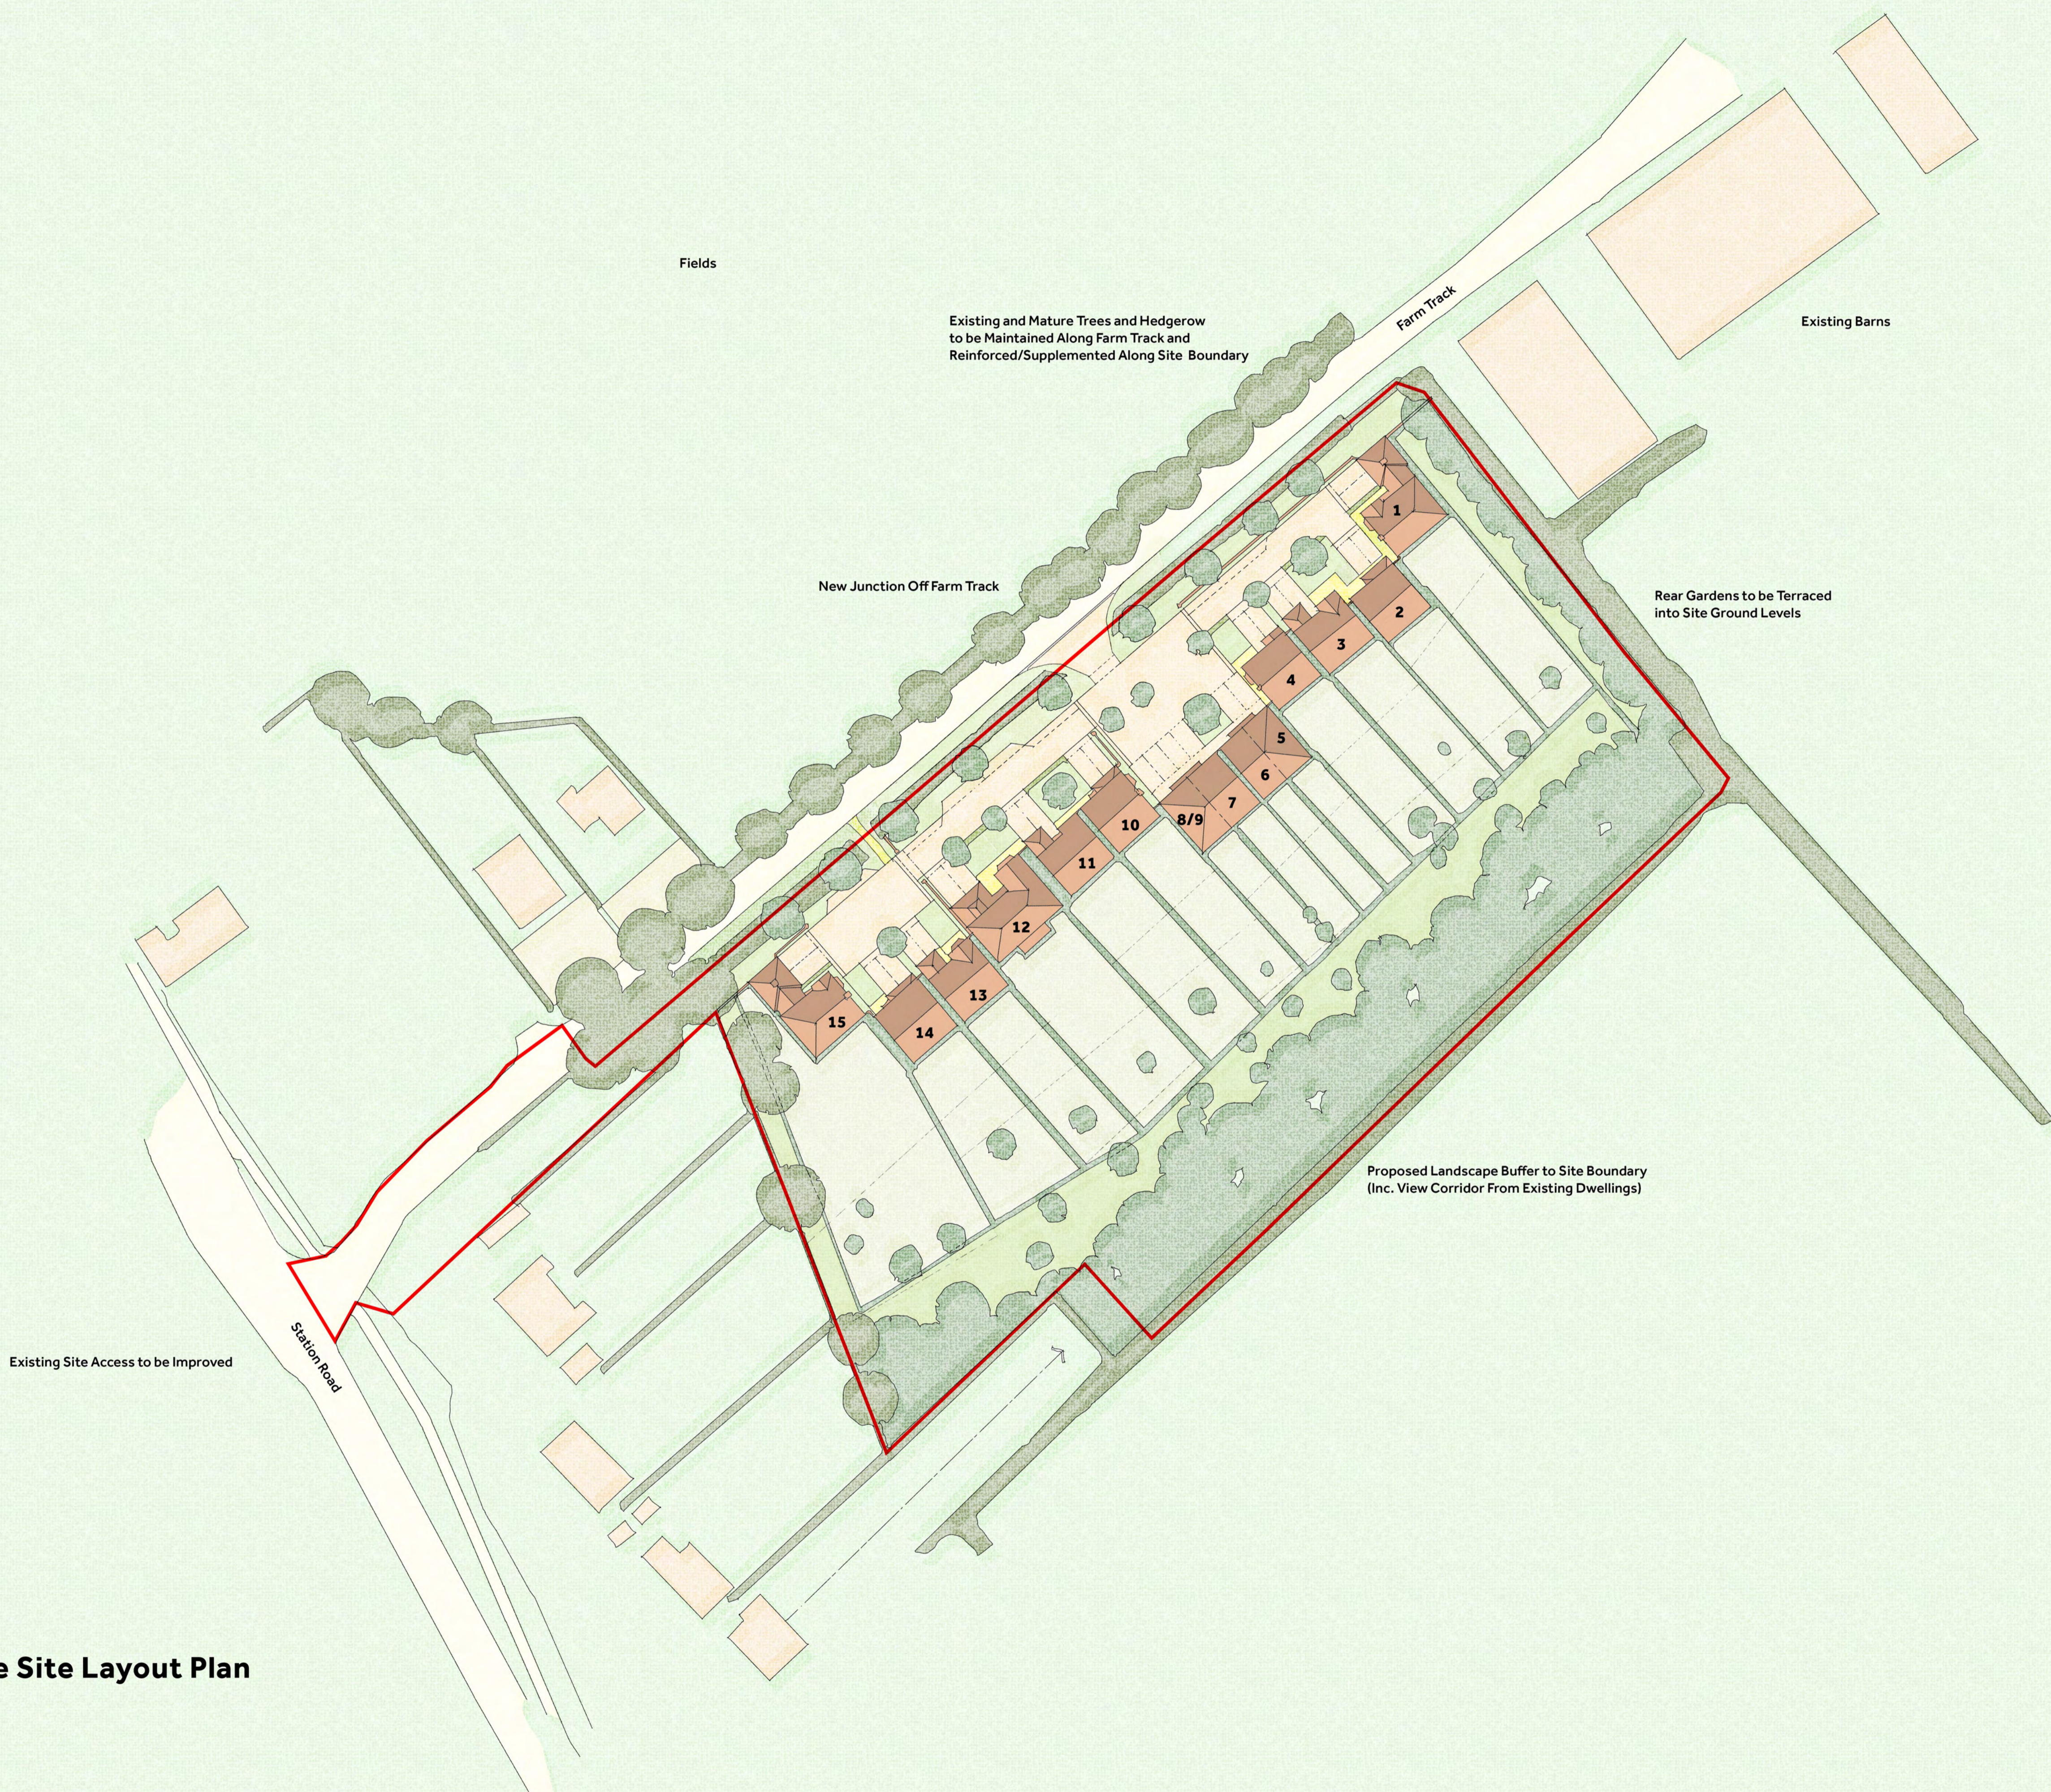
Fields

Existing and Mature Trees and Hedgerow to be Maintained Along Farm Track and Reinforced/Supplemented Along Site Boundary

Farm Track

Existing Barns

New Junction Off Farm Track

Rear Gardens to be Terraced into Site Ground Levels

1
2
3
4
5
6
7
8/9
10
11
12
13
14
15

Proposed Landscape Buffer to Site Boundary (Inc. View Corridor From Existing Dwellings)

Existing Site Access to be Improved

Station Road

e Site Layout Plan